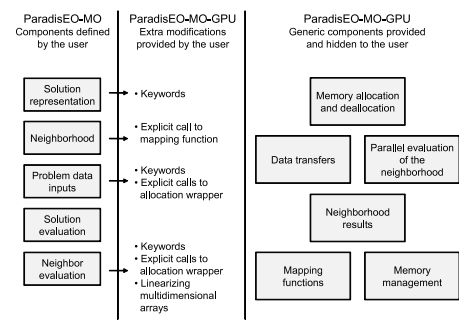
ParadisEO-MO
Components defined by the user

Solution representation

Neighborhood

Problem data inputs

Solution evaluation

Neighbor evaluation

ParadisEO-MO-GPU
Extra modifications provided by the user

• Keywords

• Explicit call to mapping function

• Keywords
• Explicit calls to allocation wrapper

• Keywords
• Explicit calls to allocation wrapper
• Linearizing multidimensional arrays

ParadisEO-MO-GPU
Generic components provided and hidden to the user

Memory allocation and deallocation

Data transfers

Parallel evaluation of the neighborhood

Neighborhood results

Mapping functions

Memory management